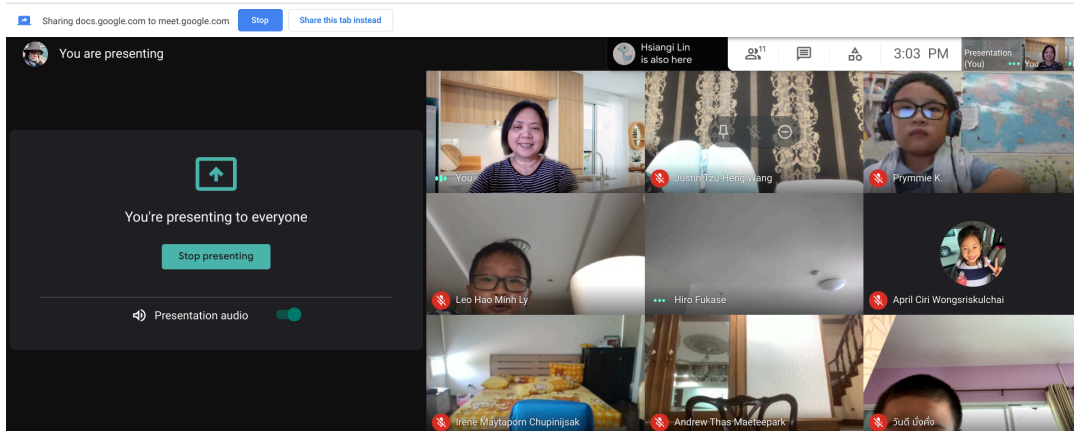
Sharing docs.google.com to meet.google.com Stop Share this tab instead

You are presenting

Hsiangi Lin is also here

11

3:03 PM

Presentation (You)

You

You're presenting to everyone

Stop presenting

Presentation audio

You

Justin Tzu-Heng Wang

Prymmie K.

Leo Hao Minh Ly

Hiro Fukase

April Ciri Wongsriskulchai

Irene Maytaporn Chupinijsak

Andrew Thas Maeteepark

วันดี มั่งคั่ง